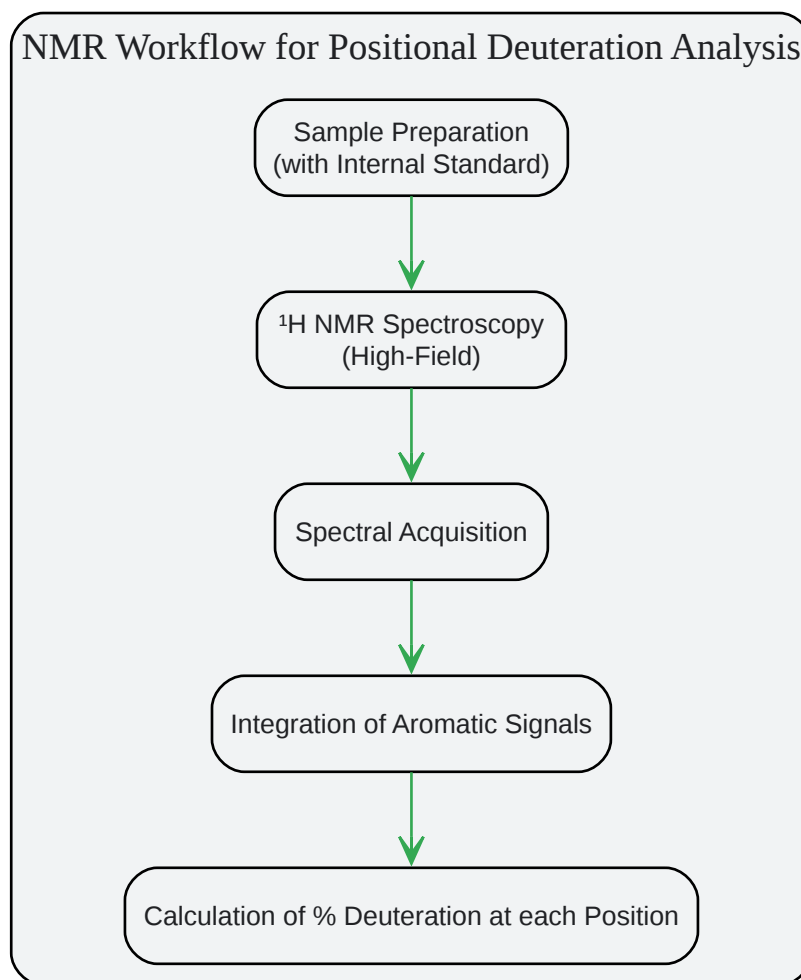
NMR Workflow for Positional Deuteration Analysis

Sample Preparation (with Internal Standard)

$^1$H NMR Spectroscopy (High-Field)

Spectral Acquisition

Integration of Aromatic Signals

Calculation of % Deuteration at each Position